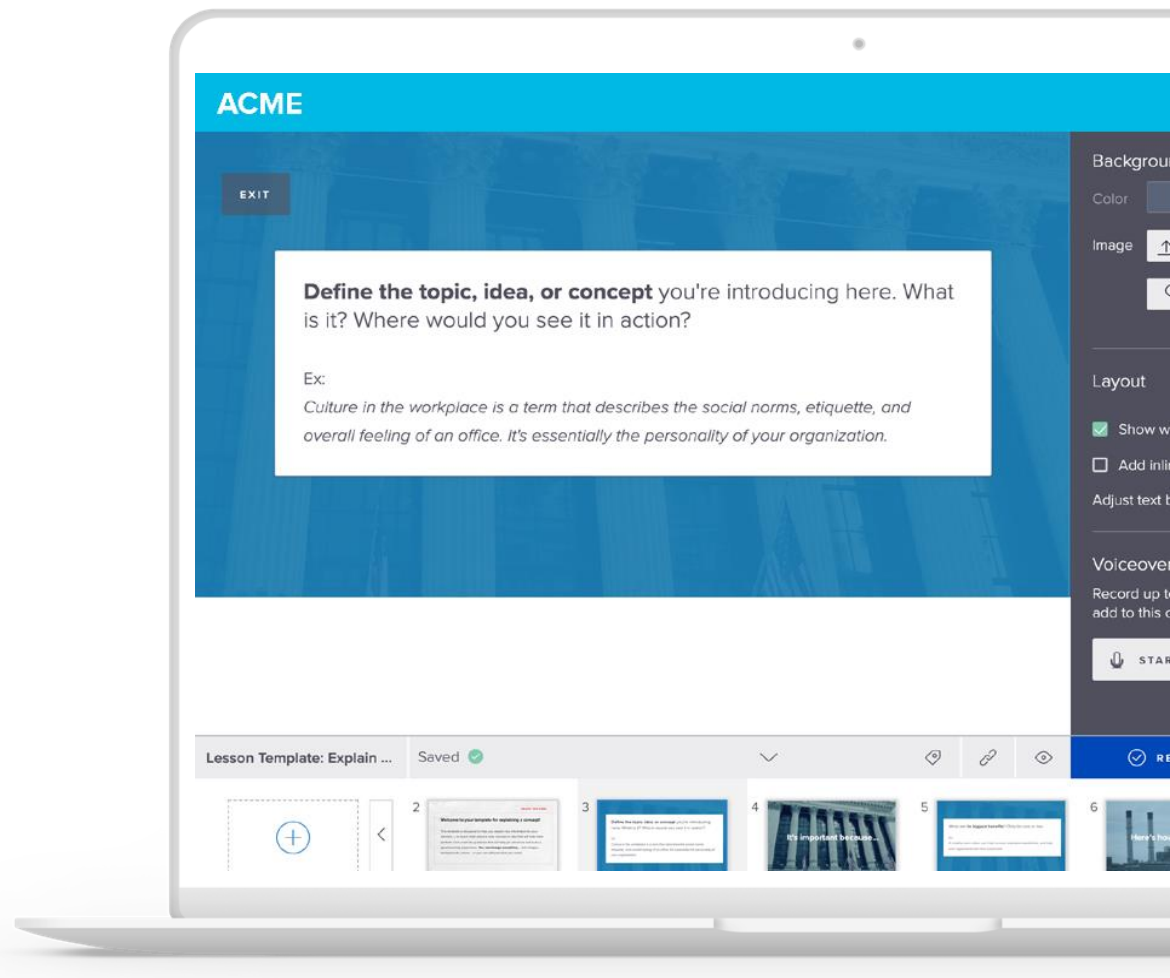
ACME

EXIT

**Define the topic, idea, or concept** you're introducing here. What is it? Where would you see it in action?

Ex:
*Culture in the workplace is a term that describes the social norms, etiquette, and overall feeling of an office. It's essentially the personality of your organization.*

Backgrou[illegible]
Color
Image

Layout
Show w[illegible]
Add inli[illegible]
Adjust text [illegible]

Voiceove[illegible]
Record up t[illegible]
add to this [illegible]

STA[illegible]

Lesson Template: Explain ...
Saved

RE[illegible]

2
Welcome to your template for explaining a concept!

3
Define the topic, idea, or concept you're introducing here. What is it? Where would you see it in action?

4
It's important because...

5
What can be biggest benefits?

6
Here's ho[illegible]